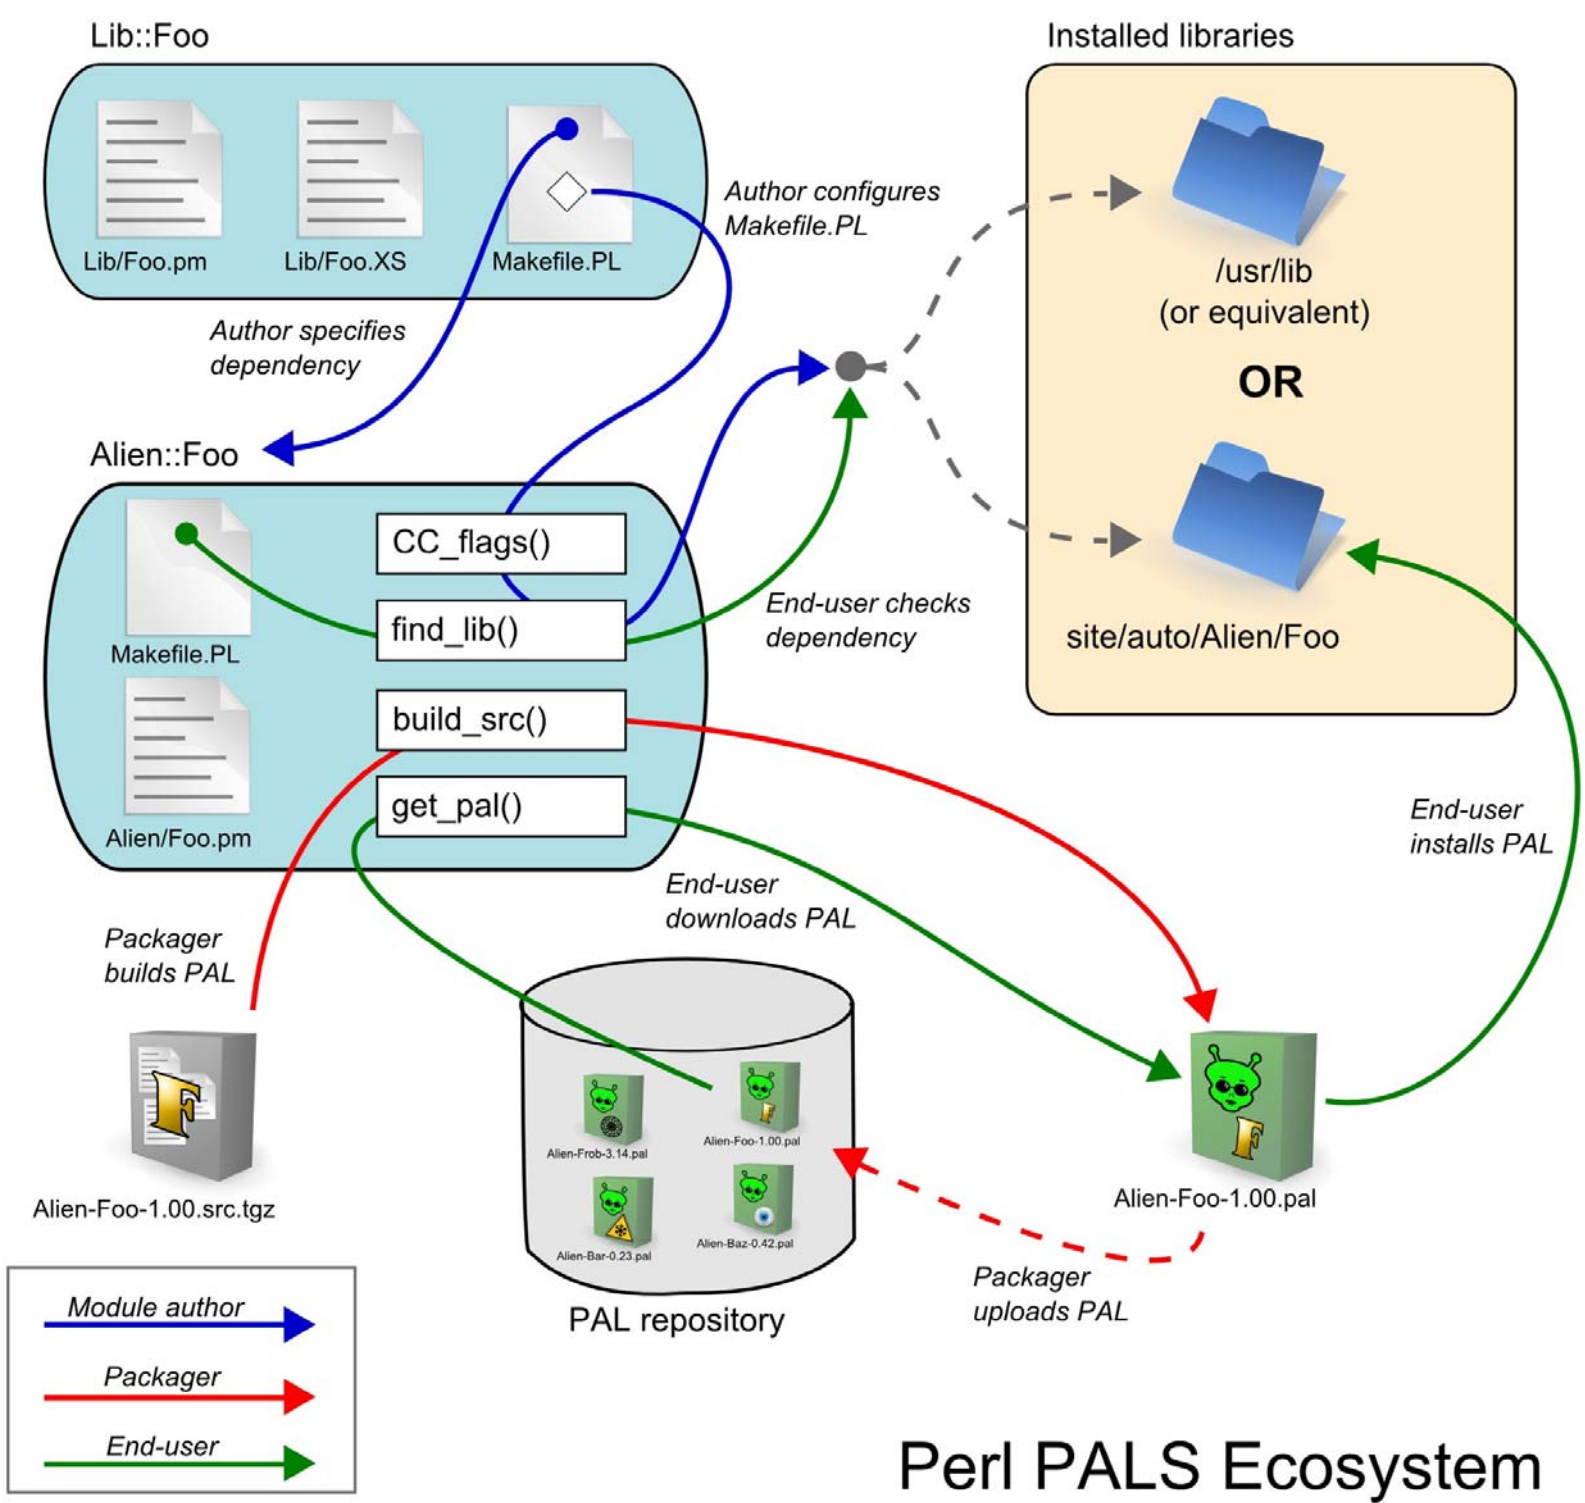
Lib::Foo

Lib/Foo.pm

Lib/Foo.XS

Makefile.PL

Author configures Makefile.PL

Installed libraries

/usr/lib
(or equivalent)

OR

site/auto/Alien/Foo

Author specifies dependency

Alien::Foo

Makefile.PL

Alien/Foo.pm

CC_flags()

find_lib()

build_src()

get_pal()

End-user checks dependency

End-user installs PAL

End-user downloads PAL

Packager builds PAL

Alien-Foo-1.00.src.tgz

Alien-Frob-3.14.pal

Alien-Foo-1.00.pal

Alien-Bar-0.23.pal

Alien-Baz-0.42.pal

PAL repository

Alien-Foo-1.00.pal

Packager uploads PAL

Module author

Packager

End-user

Perl PALS Ecosystem